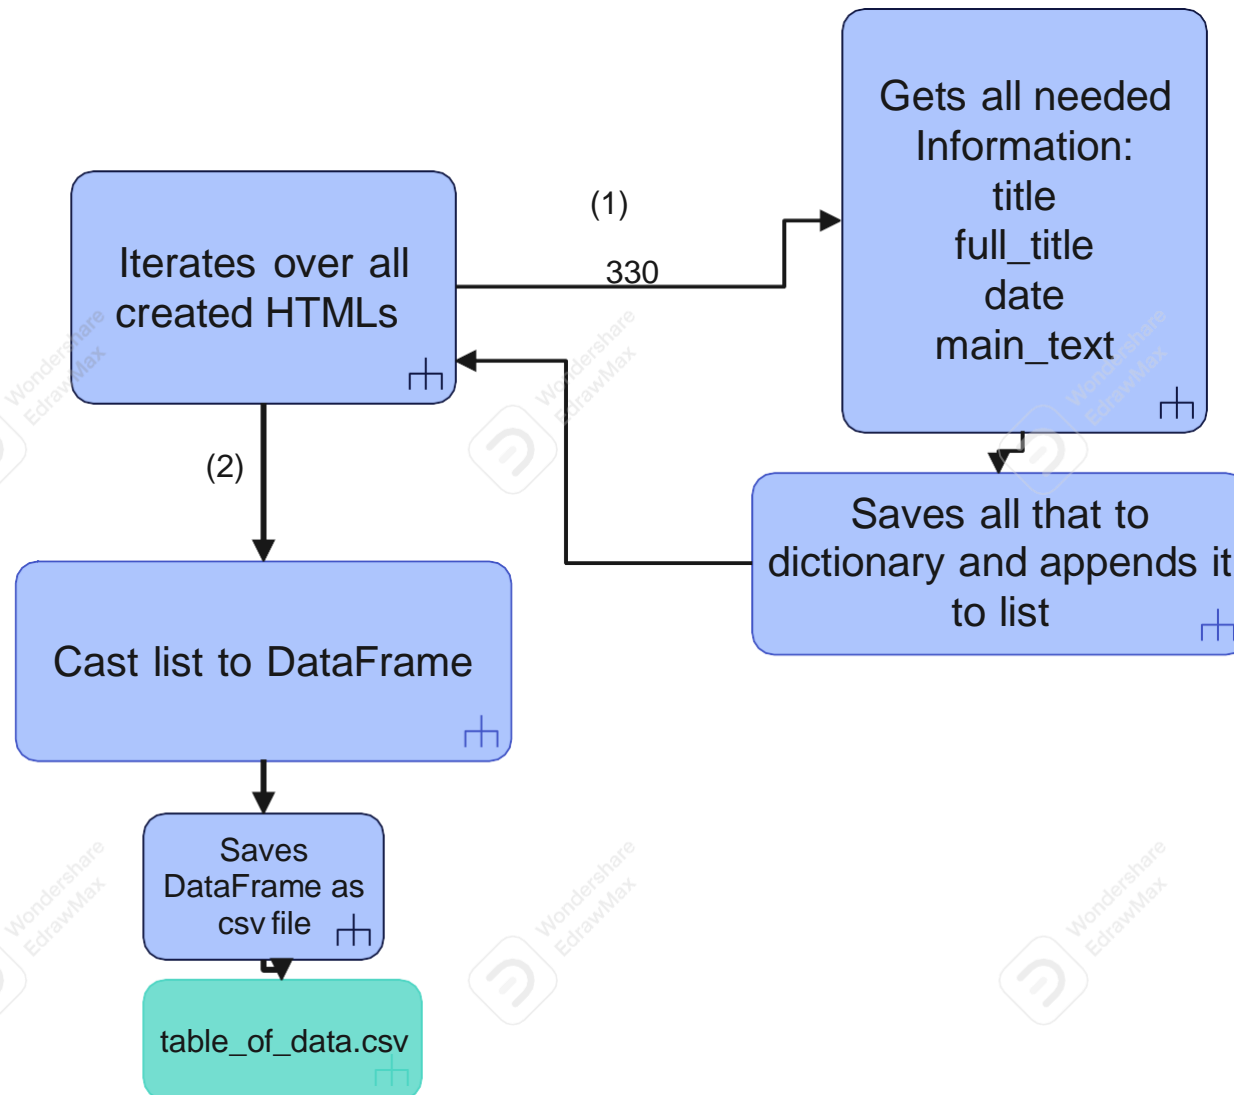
Iterates over all created HTMLs

(1)

330

Gets all needed Information:
title
full_title
date
main_text

Saves all that to dictionary and appends it to list

(2)

Cast list to DataFrame

Saves DataFrame as csv file

table_of_data.csv

Wondershare EdrawMax